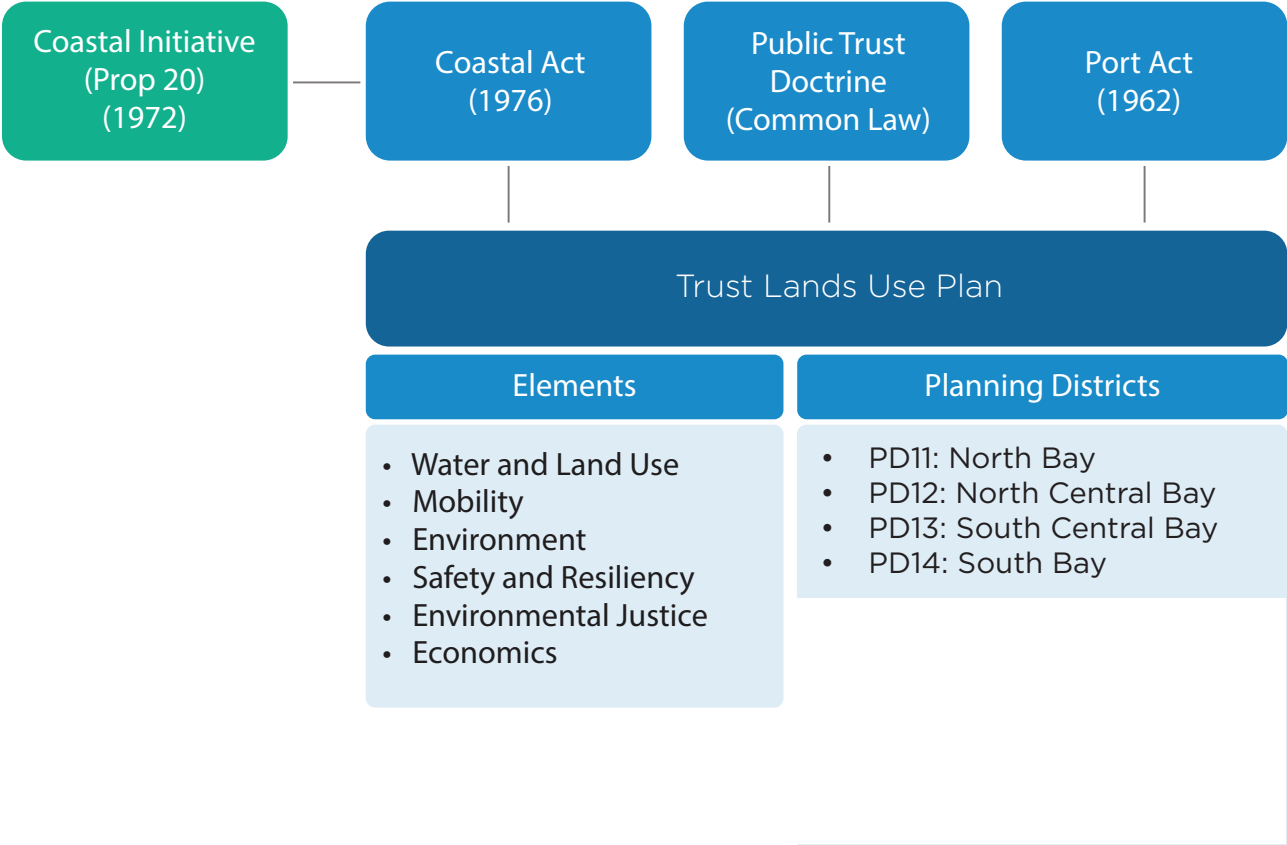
Coastal Initiative (Prop 20) (1972)

Coastal Act (1976)

Public Trust Doctrine (Common Law)

Port Act (1962)

Trust Lands Use Plan

Elements

- Water and Land Use
- Mobility
- Environment
- Safety and Resiliency
- Environmental Justice
- Economics

Planning Districts

- PD11: North Bay
- PD12: North Central Bay
- PD13: South Central Bay
- PD14: South Bay